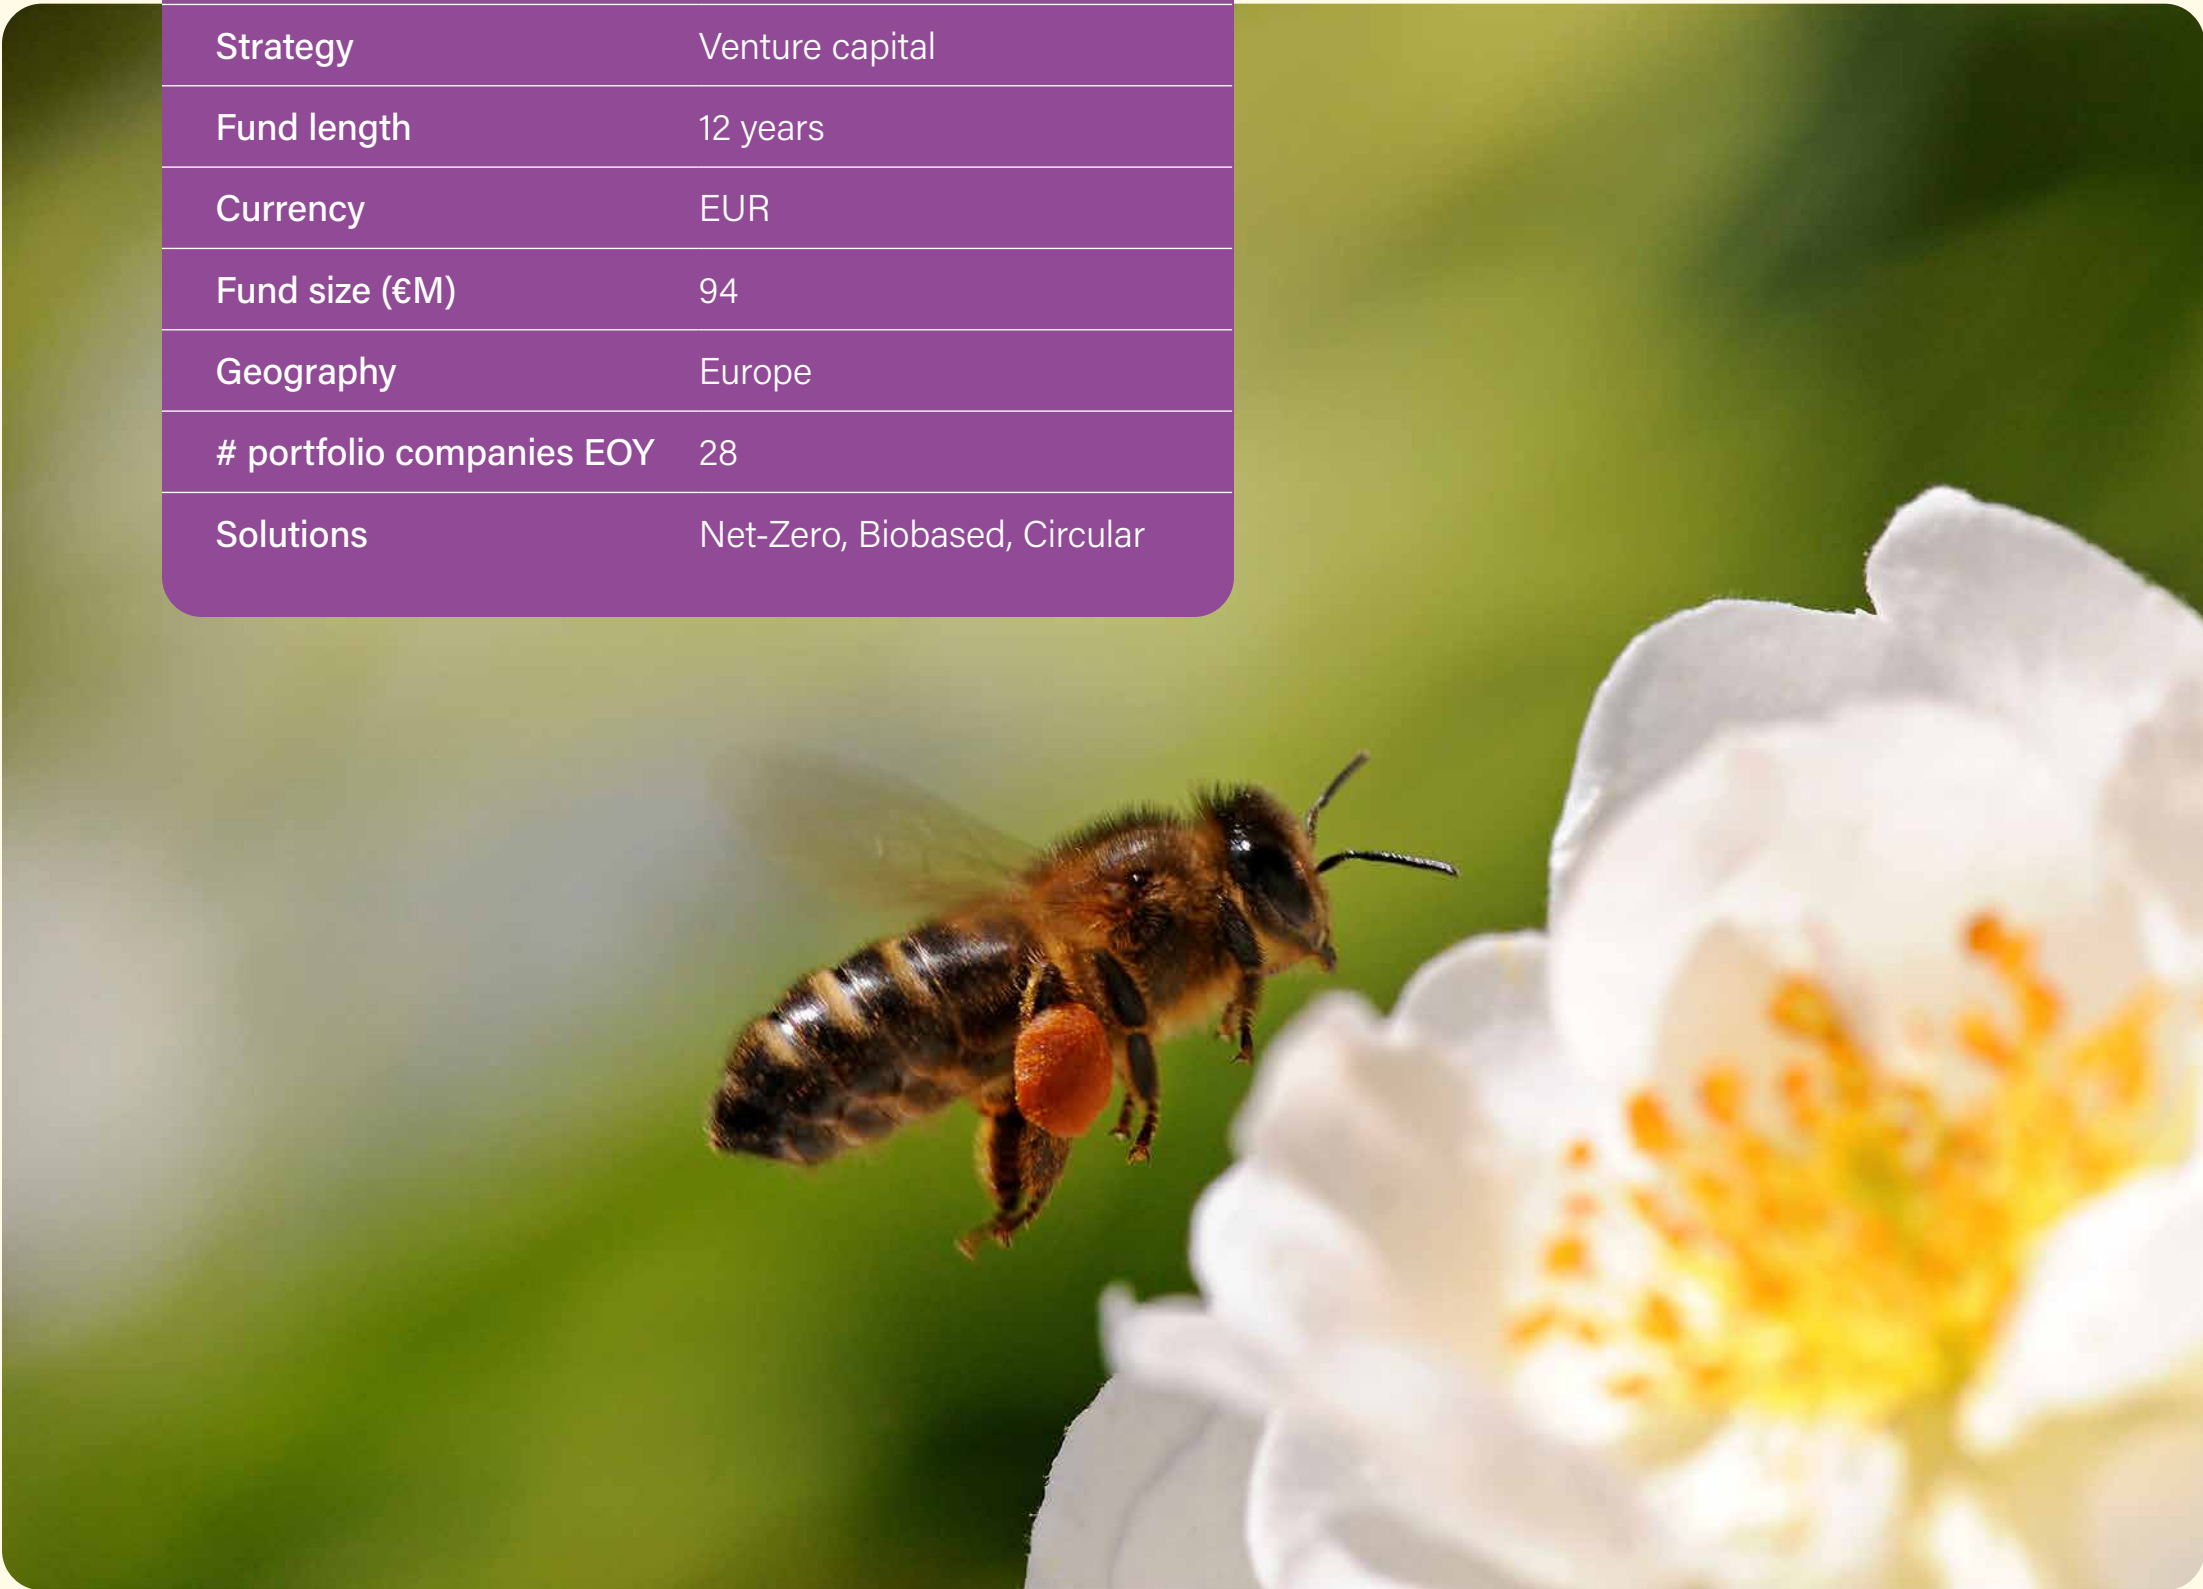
| | |
|---|---|
| Strategy | Venture capital |
| Fund length | 12 years |
| Currency | EUR |
| Fund size (€M) | 94 |
| Geography | Europe |
| # portfolio companies EOY | 28 |
| Solutions | Net-Zero, Biobased, Circular |